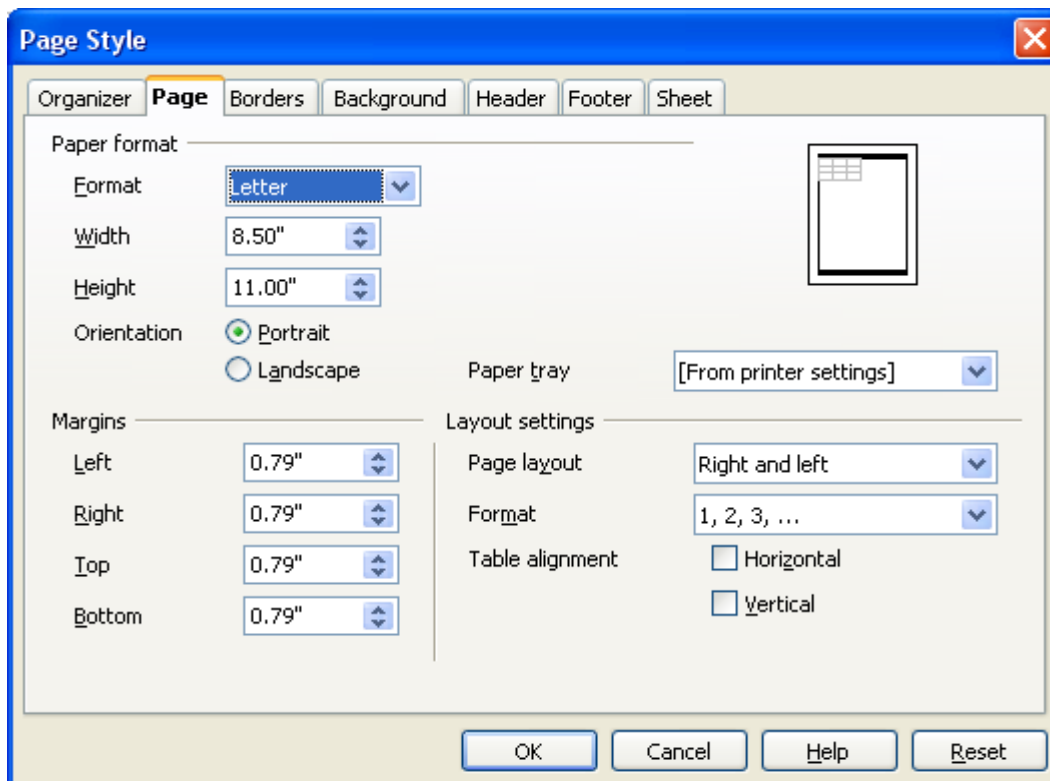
Page Style

Organizer | Page | Borders | Background | Header | Footer | Sheet

Paper format

Format Letter

Width 8.50"

Height 11.00"

Orientation Portrait

Landscape

Paper tray [From printer settings]

Margins

Left 0.79"

Right 0.79"

Top 0.79"

Bottom 0.79"

Layout settings

Page layout Right and left

Format 1, 2, 3, ...

Table alignment Horizontal

Vertical

OK Cancel Help Reset